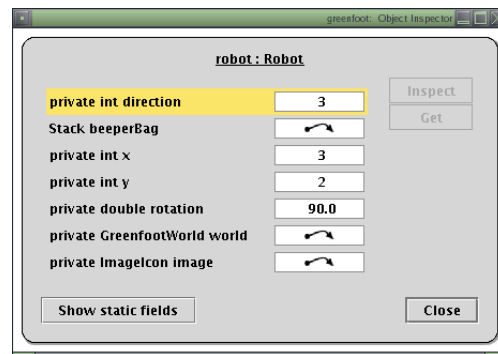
greenfoot: Object Inspector

robot : Robot

| | |
|---|---|
| private int direction | 3 |
| Stack beeperBag | |
| private int x | 3 |
| private int y | 2 |
| private double rotation | 90.0 |
| private GreenfootWorld world | |
| private ImageIcon image | |

Inspect

Get

Show static fields

Close